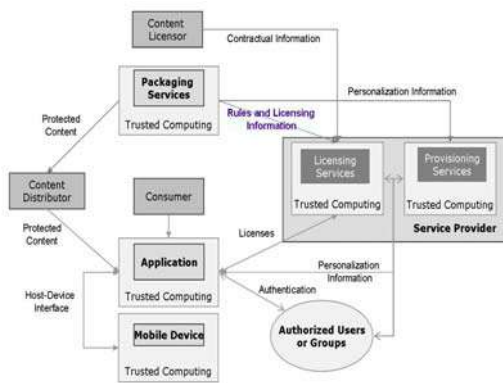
Content Licensor

Contractual Information

Packaging Services

Trusted Computing

Personalization Information

Rules and Licensing Information

Protected Content

Content Distributor

Licensing Services

Trusted Computing

Provisioning Services

Trusted Computing

Service Provider

Consumer

Protected Content

Licenses

Application

Trusted Computing

Personalization Information

Authentication

Host-Device Interface

Mobile Device

Trusted Computing

Authorized Users or Groups